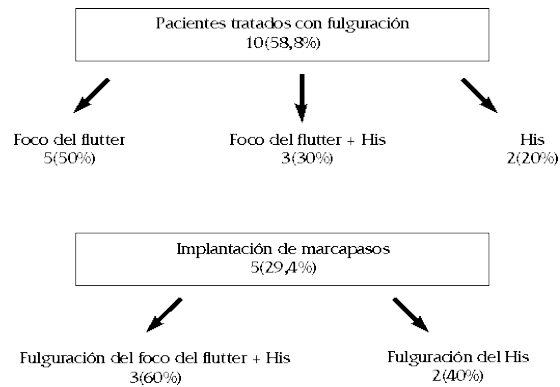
Pacientes tratados con fulguración
10(58,8%)

Foco del flutter
5(50%)

Foco del flutter + His
3(30%)

His
2(20%)

Implantación de marcapasos
5(29,4%)

Fulguración del foco del flutter + His
3(60%)

Fulguración del His
2(40%)